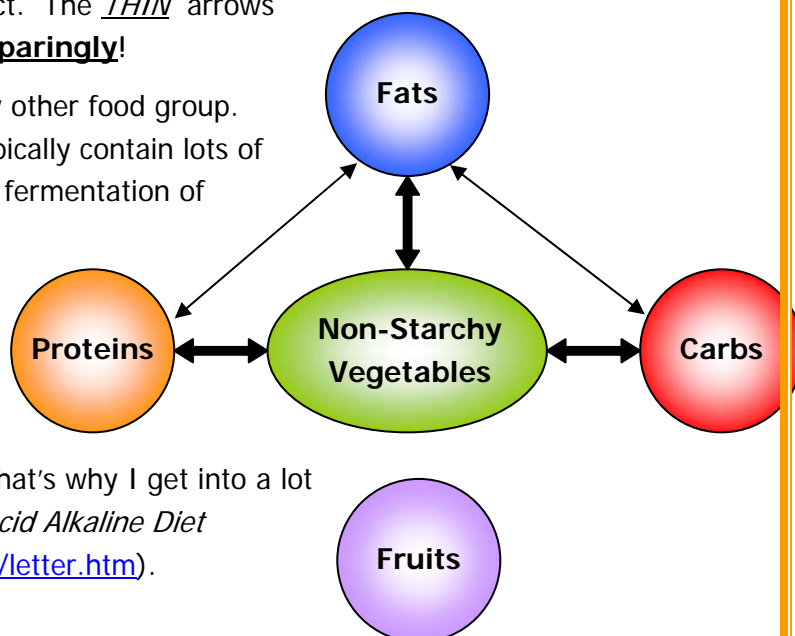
ct. The *THIN* arrows
**paringly**!

other food group.
pically contain lots of
fermentation of

Fats

Proteins

Non-Starchy Vegetables

Carbs

hat's why I get into a lot
*cid Alkaline Diet*
/letter.htm).

Fruits